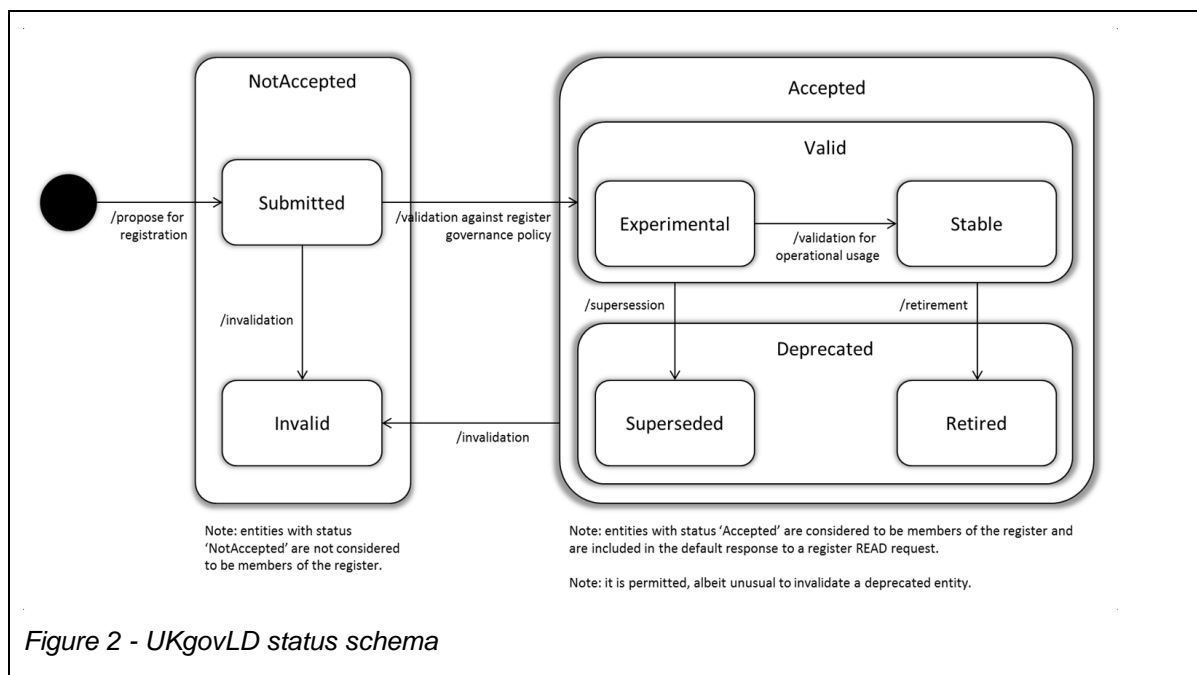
NotAccepted

/propose for registration

Submitted

/invalidation

Invalid

/validation against register governance policy

Accepted

Valid

Experimental

/validation for operational usage

Stable

/supersession

/retirement

Deprecated

Superseded

Retired

/invalidation

Note: entities with status 'NotAccepted' are not considered to be members of the register.

Note: entities with status 'Accepted' are considered to be members of the register and are included in the default response to a register READ request.

Note: it is permitted, albeit unusual to invalidate a deprecated entity.

Figure 2 - UKgovLD status schema